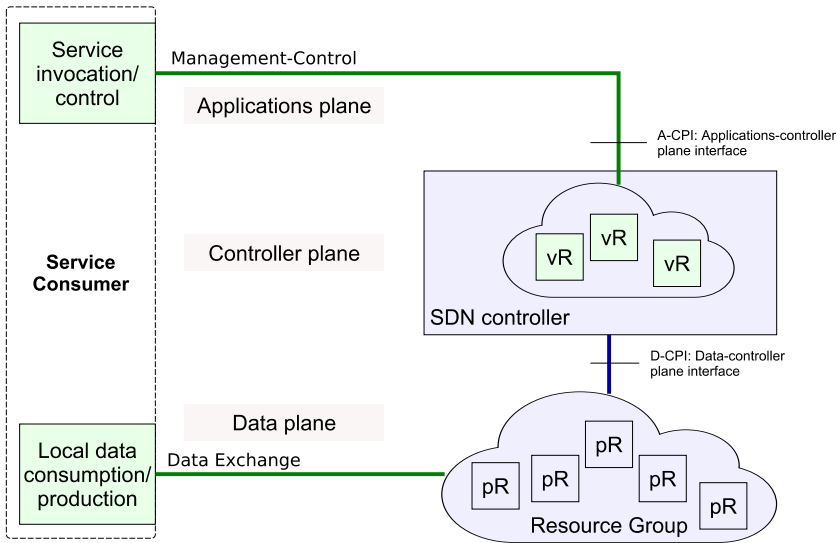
Service invocation/ control

Management-Control

Applications plane

A-CPI: Applications-controller plane interface

Service Consumer

Controller plane

vR

vR

vR

SDN controller

D-CPI: Data-controller plane interface

Data plane

Local data consumption/ production

Data Exchange

pR

pR

pR

pR

pR

pR

Resource Group